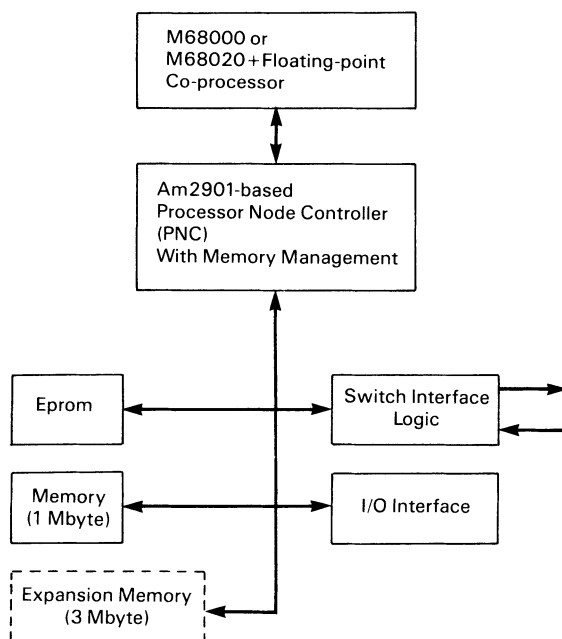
M68000 or
M68020+Floating-point
Co-processor

Am2901-based
Processor Node Controller
(PNC)
With Memory Management

Eprom

Switch Interface
Logic

Memory
(1 Mbyte)

I/O Interface

Expansion Memory
(3 Mbyte)